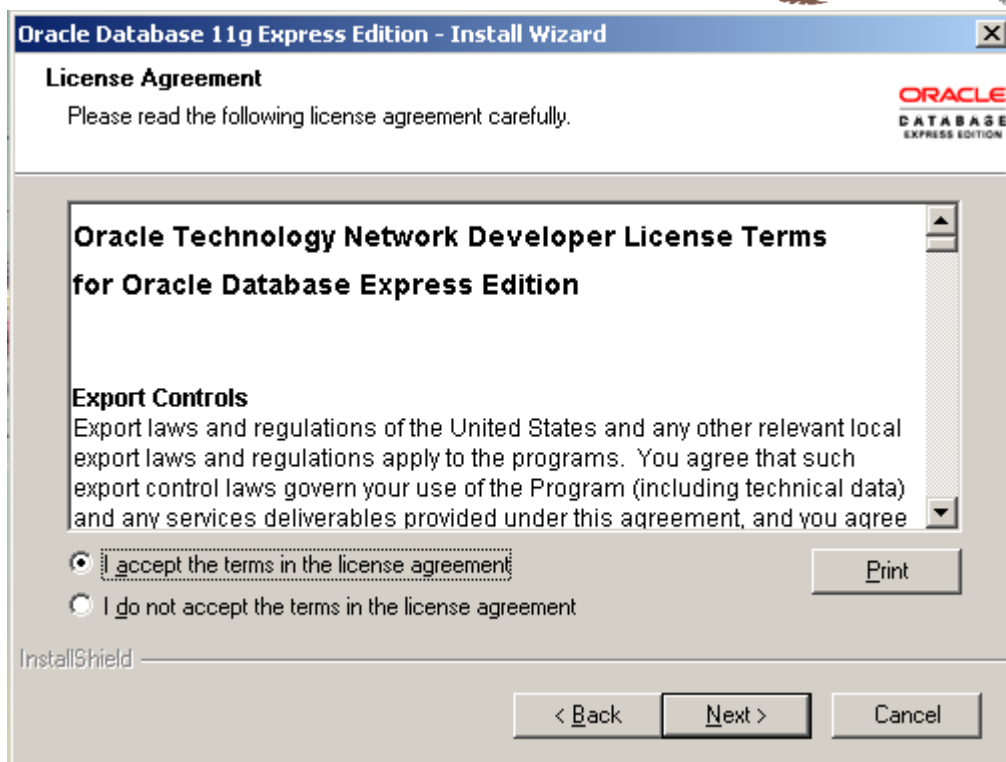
Oracle Database 11g Express Edition - Install Wizard

License Agreement

Please read the following license agreement carefully.

ORACLE
DATABASE
EXPRESS EDITION

Oracle Technology Network Developer License Terms

for Oracle Database Express Edition

Export Controls
Export laws and regulations of the United States and any other relevant local export laws and regulations apply to the programs. You agree that such export control laws govern your use of the Program (including technical data) and any services deliverables provided under this agreement, and you agree

I accept the terms in the license agreement

Print

I do not accept the terms in the license agreement

InstallShield

< Back

Next >

Cancel